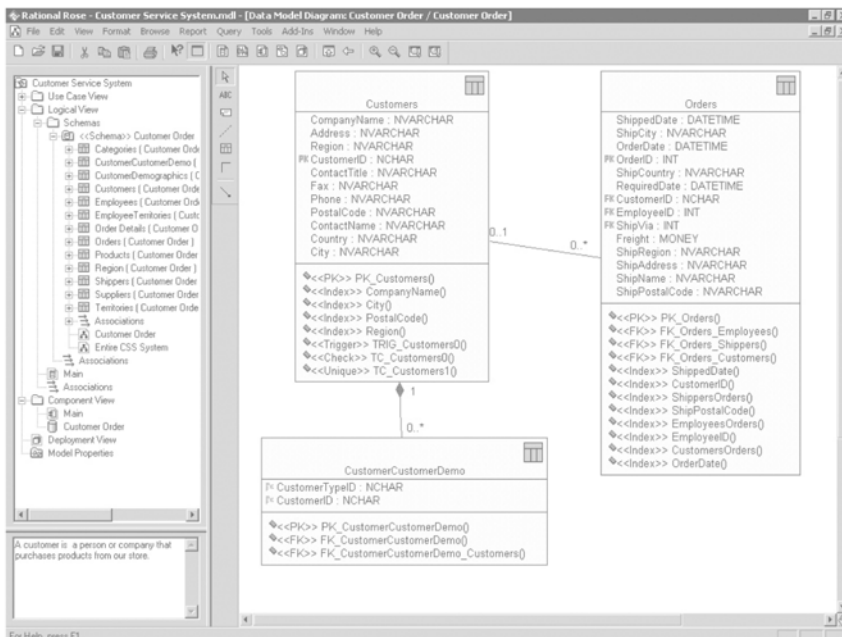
Rational Rose - Customer Service System.mdl - [Data Model Diagram: Customer Order / Customer Order]

File Edit View Format Browse Report Query Tools Add-Ins Window Help

ABC

Customer Service System
Use Case View
Logical View
Schemas
<<Schema>> Customer Order
Categories ( Customer Ord
CustomerCustomerDemo (
CustomerDemographics ( C
Customers ( Customer Orde
Employees ( Customer Ord
EmployeeTerritories ( Custo
Order Details ( Customer O
Orders ( Customer Order )
Products ( Customer Order
Region ( Customer Order )
Shippers ( Customer Order
Suppliers ( Customer Order
Territories ( Customer Orde
Associations
Customer Order
Entire CSS System
Associations
Main
Associations
Component View
Main
Customer Order
Deployment View
Model Properties

A customer is a person or company that purchases products from our store.

Customers
CompanyName : NVARCHAR
Address : NVARCHAR
Region : NVARCHAR
PK CustomerID : NCHAR
ContactTitle : NVARCHAR
Fax : NVARCHAR
Phone : NVARCHAR
PostalCode : NVARCHAR
ContactName : NVARCHAR
Country : NVARCHAR
City : NVARCHAR

<<PK>> PK_Customers()
<<Index>> CompanyName()
<<Index>> City()
<<Index>> PostalCode()
<<Index>> Region()
<<Trigger>> TRIG_Customers0()
<<Check>> TC_Customers0()
<<Unique>> TC_Customers1()

0..1
0..*
1
0..*

Orders
ShippedDate : DATETIME
ShipCity : NVARCHAR
OrderDate : DATETIME
PK OrderID : INT
ShipCountry : NVARCHAR
RequiredDate : DATETIME
FK CustomerID : NCHAR
FK EmployeeID : INT
FK ShipVia : INT
Freight : MONEY
ShipRegion : NVARCHAR
ShipAddress : NVARCHAR
ShipName : NVARCHAR
ShipPostalCode : NVARCHAR

<<PK>> PK_Orders()
<<FK>> FK_Orders_Employees()
<<FK>> FK_Orders_Shippers()
<<FK>> FK_Orders_Customers()
<<Index>> ShippedDate()
<<Index>> CustomerID()
<<Index>> ShippersOrders()
<<Index>> ShipPostalCode()
<<Index>> EmployeesOrders()
<<Index>> EmployeeID()
<<Index>> CustomersOrders()
<<Index>> OrderDate()

CustomerCustomerDemo
FK CustomerTypeID : NCHAR
FK CustomerID : NCHAR

<<PK>> PK_CustomerCustomerDemo()
<<FK>> FK_CustomerCustomerDemo()
<<FK>> FK_CustomerCustomerDemo_Customers()

For Help, press F1